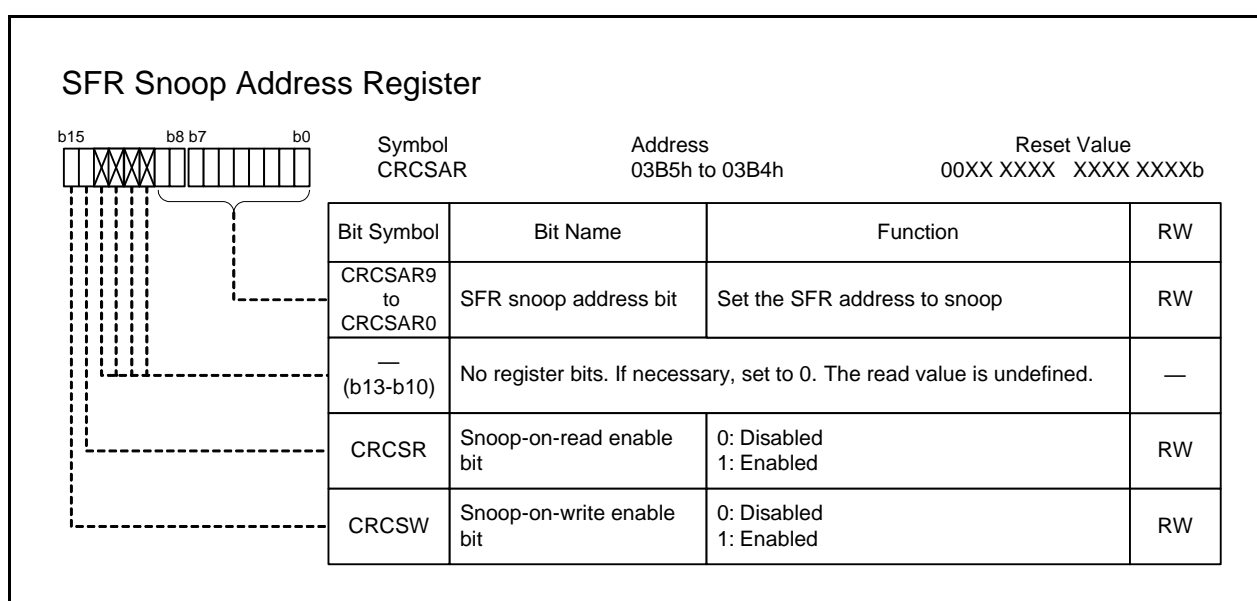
SFR Snoop Address Register

b15 b8 b7 b0

Symbol
CRCSAR

Address
03B5h to 03B4h

Reset Value
00XX XXXX XXXX XXXXb

| Bit Symbol | Bit Name | Function | RW |
|---|---|---|---|
| CRCSAR9 to CRCSAR0 | SFR snoop address bit | Set the SFR address to snoop | RW |
| — (b13-b10) | No register bits. If necessary, set to 0. The read value is undefined. | | — |
| CRCSR | Snoop-on-read enable bit | 0: Disabled<br>1: Enabled | RW |
| CRCSW | Snoop-on-write enable bit | 0: Disabled<br>1: Enabled | RW |